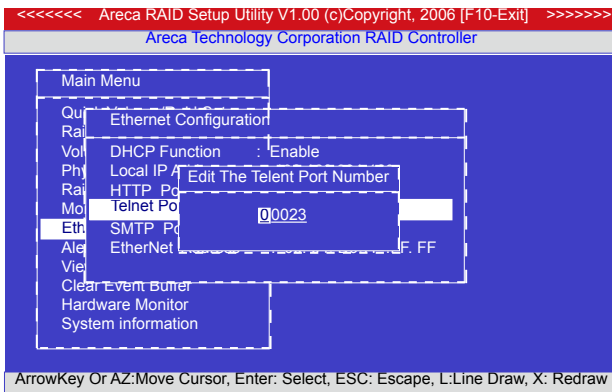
<<<<<<<< Areca RAID Setup Utility V1.00 (c)Copyright, 2006 [F10-Exit] >>>>>>>>
Areca Technology Corporation RAID Controller

Main Menu

Qu
Rai
Vol
Phy
Rai
Mo
Eth
Ale
Vie
Clear Event Buffer
Hardware Monitor
System information

Ethernet Configuration

DHCP Function : Enable
Local IP A
HTTP Po
Telnet Po
SMTP Po
EtherNet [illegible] F. FF

Edit The Telent Port Number

00023

ArrowKey Or AZ:Move Cursor, Enter: Select, ESC: Escape, L:Line Draw, X: Redraw